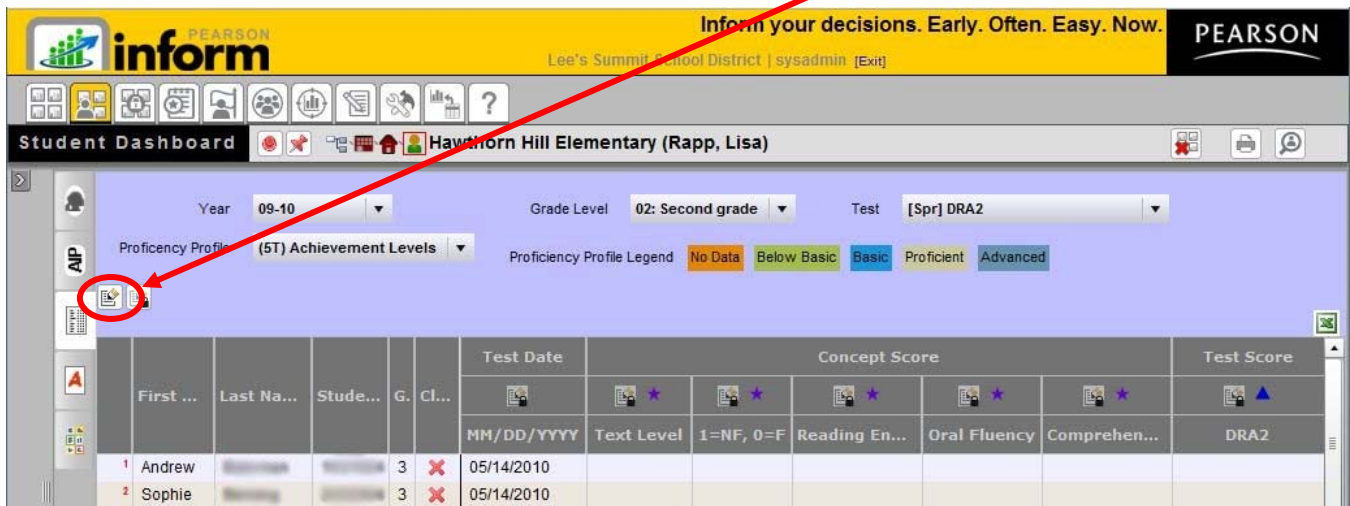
PEARSON inform

Inform your decisions. Early. Often. Easy. Now.

Lee's Summit School District | sysadmin [Exit]

PEARSON

?

Student Dashboard

Hawthorn Hill Elementary (Rapp, Lisa)

AIP

Year 09-10

Grade Level 02: Second grade

Test [Spr] DRA2

Proficiency Profile (5T) Achievement Levels

Proficiency Profile Legend No Data Below Basic Basic Proficient Advanced

| | First ... | Last Na... | Stude... | G. | Cl... | Test Date | Concept Score | | | | | Test Score |
|---|---|---|---|---|---|---|---|---|---|---|---|---|
| | | | | | | MM/DD/YYYY | Text Level | 1=NF, 0=F | Reading En... | Oral Fluency | Comprehen... | DRA2 |
| 1 | Andrew | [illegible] | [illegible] | 3 | | 05/14/2010 | | | | | | |
| 2 | Sophie | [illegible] | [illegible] | 3 | | 05/14/2010 | | | | | | |